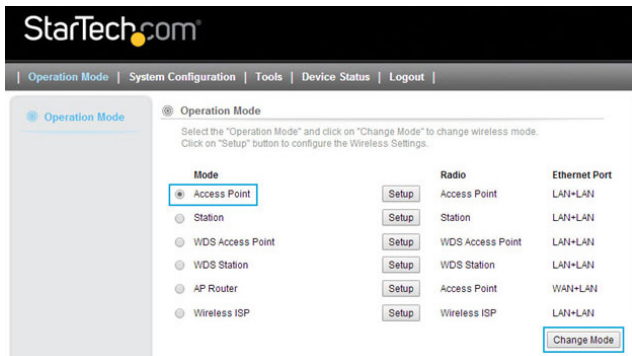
StarTech.com

| Operation Mode | System Configuration | Tools | Device Status | Logout |

Operation Mode

Operation Mode

Select the "Operation Mode" and click on "Change Mode" to change wireless mode. Click on "Setup" button to configure the Wireless Settings.

| Mode | | Radio | Ethernet Port |
|---|---|---|---|
| Access Point | Setup | Access Point | LAN+LAN |
| Station | Setup | Station | LAN+LAN |
| WDS Access Point | Setup | WDS Access Point | LAN+LAN |
| WDS Station | Setup | WDS Station | LAN+LAN |
| AP Router | Setup | Access Point | WAN+LAN |
| Wireless ISP | Setup | Wireless ISP | LAN+LAN |

Change Mode